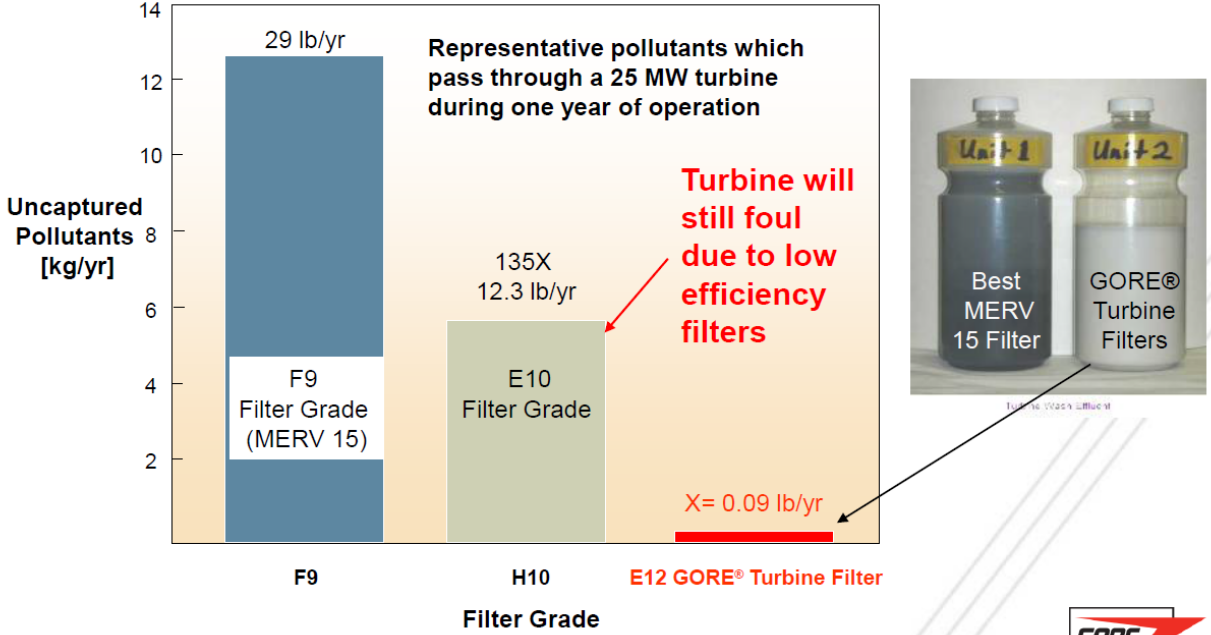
14

12

10

8

6

4

2

Uncaptured Pollutants [kg/yr]

29 lb/yr

Representative pollutants which pass through a 25 MW turbine during one year of operation

Turbine will still foul due to low efficiency filters

135X
12.3 lb/yr

F9
Filter Grade
(MERV 15)

E10
Filter Grade

X= 0.09 lb/yr

F9

H10

E12 GORE® Turbine Filter

Filter Grade

Unit 1

Unit 2

Best MERV 15 Filter

GORE® Turbine Filters

Turbine Wash Effluent

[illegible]